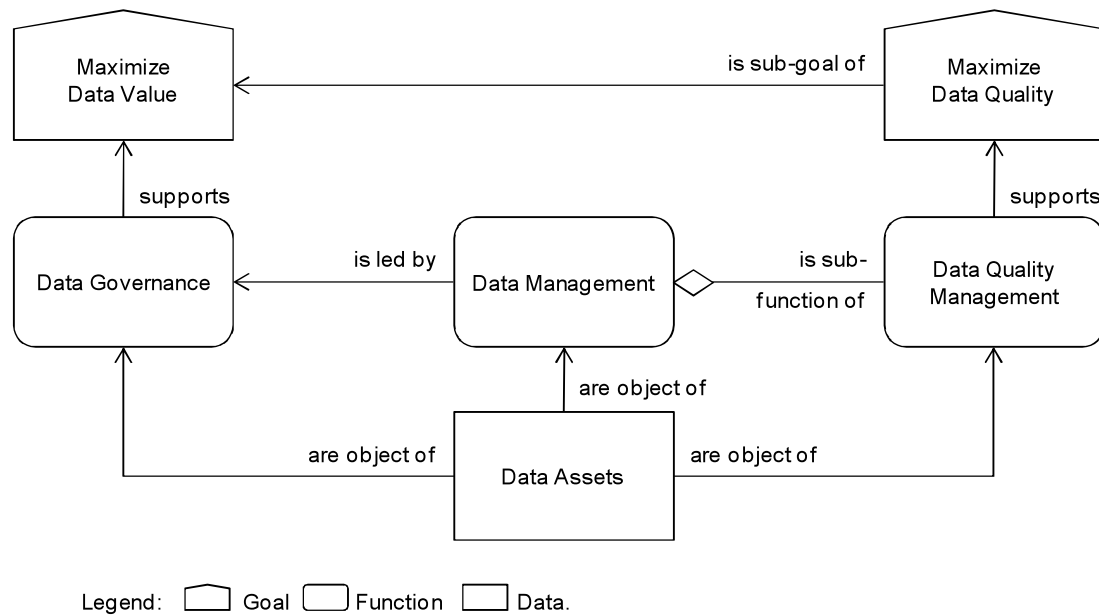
Maximize Data Value

is sub-goal of

Maximize Data Quality

supports

supports

Data Governance

is led by

Data Management

is sub-function of

Data Quality Management

are object of

are object of

Data Assets

are object of

Legend: Goal Function Data.